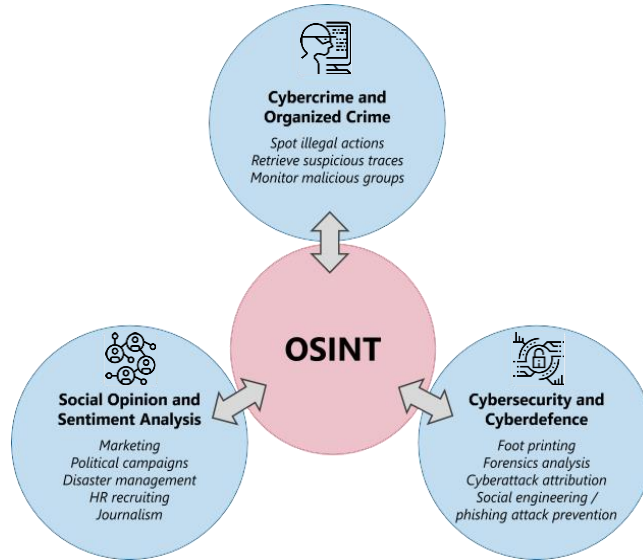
Cybercrime and Organized Crime

Spot illegal actions
Retrieve suspicious traces
Monitor malicious groups

OSINT

Social Opinion and Sentiment Analysis

Marketing
Political campaigns
Disaster management
HR recruiting
Journalism

Cybersecurity and Cyberdefence

Foot printing
Forensics analysis
Cyberattack attribution
Social engineering / phishing attack prevention